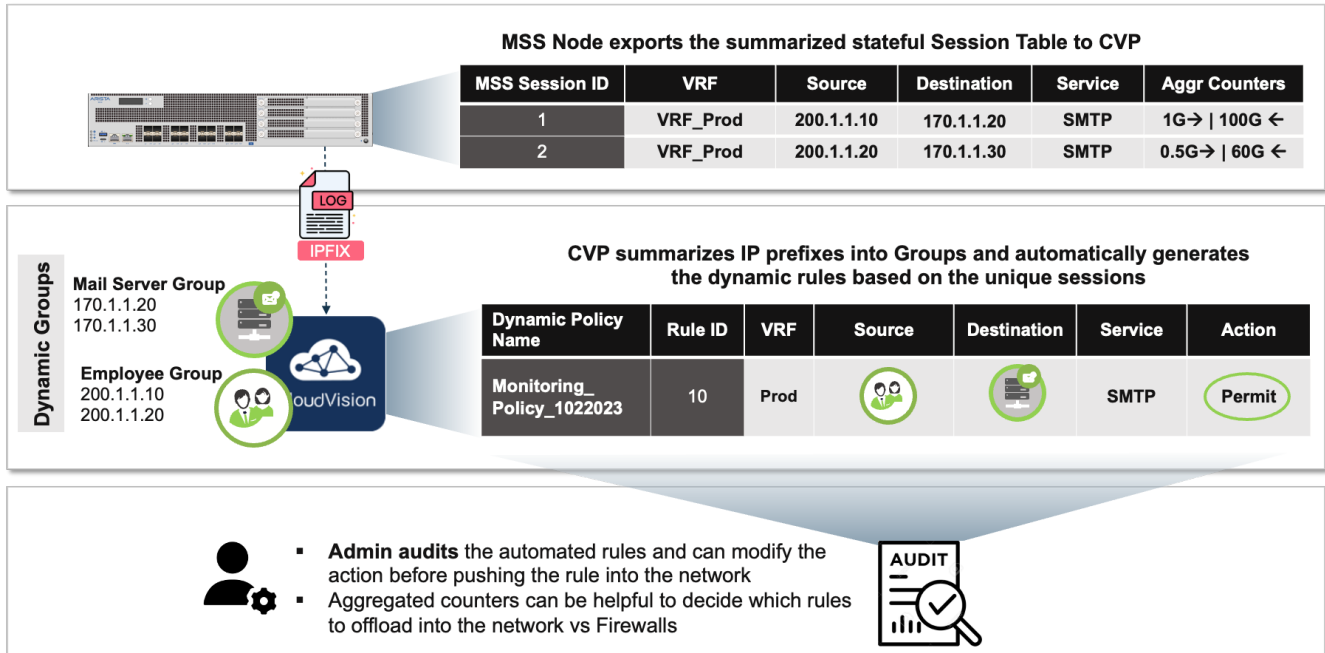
ARISTA

MSS Node exports the summarized stateful Session Table to CVP

| MSS Session ID | VRF | Source | Destination | Service | Aggr Counters |
|---|---|---|---|---|---|
| 1 | VRF_Prod | 200.1.1.10 | 170.1.1.20 | SMTP | 1G→ \| 100G ← |
| 2 | VRF_Prod | 200.1.1.20 | 170.1.1.30 | SMTP | 0.5G→ \| 60G ← |

LOG

IPFIX

Dynamic Groups

Mail Server Group
170.1.1.20
170.1.1.30

Employee Group
200.1.1.10
200.1.1.20

oudVision

CVP summarizes IP prefixes into Groups and automatically generates the dynamic rules based on the unique sessions

| Dynamic Policy Name | Rule ID | VRF | Source | Destination | Service | Action |
|---|---|---|---|---|---|---|
| Monitoring_ Policy_1022023 | 10 | Prod | | | SMTP | Permit |

▪ **Admin audits** the automated rules and can modify the action before pushing the rule into the network
▪ Aggregated counters can be helpful to decide which rules to offload into the network vs Firewalls

AUDIT